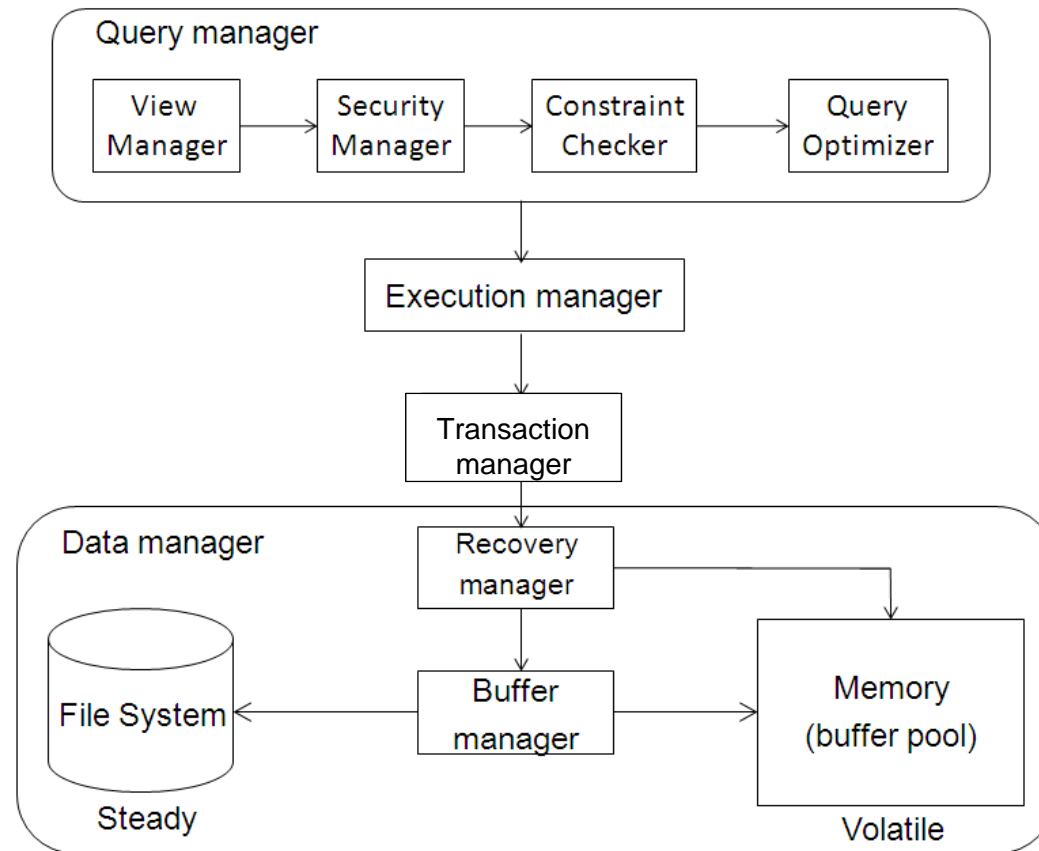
Query manager

View Manager

Security Manager

Constraint Checker

Query Optimizer

Execution manager

Transaction manager

Data manager

Recovery manager

File System

Buffer manager

Memory (buffer pool)

Steady

Volatile